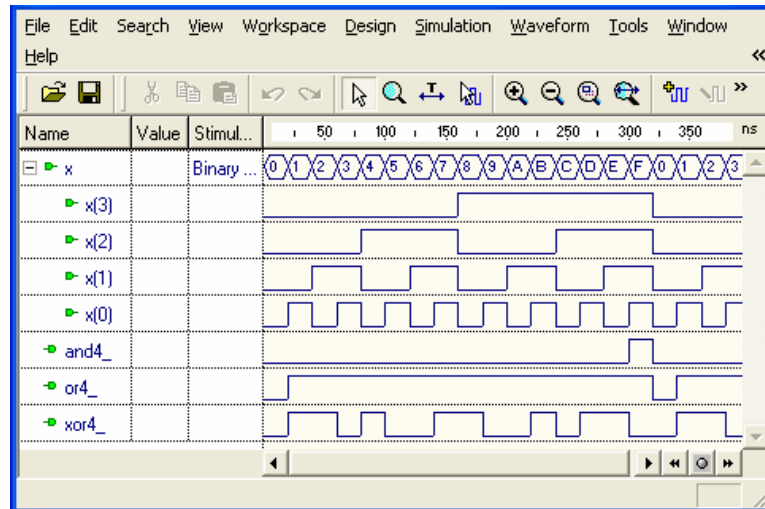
File Edit Search View Workspace Design Simulation Waveform Tools Window Help

| Name | Value | Stimul... | 50 100 150 200 250 300 350 ns |
|---|---|---|---|
| x | | Binary ... | 0 1 2 3 4 5 6 7 8 9 A B C D E F 0 1 2 3 |
| x(3) | | | |
| x(2) | | | |
| x(1) | | | |
| x(0) | | | |
| and4_ | | | |
| or4_ | | | |
| xor4_ | | | |